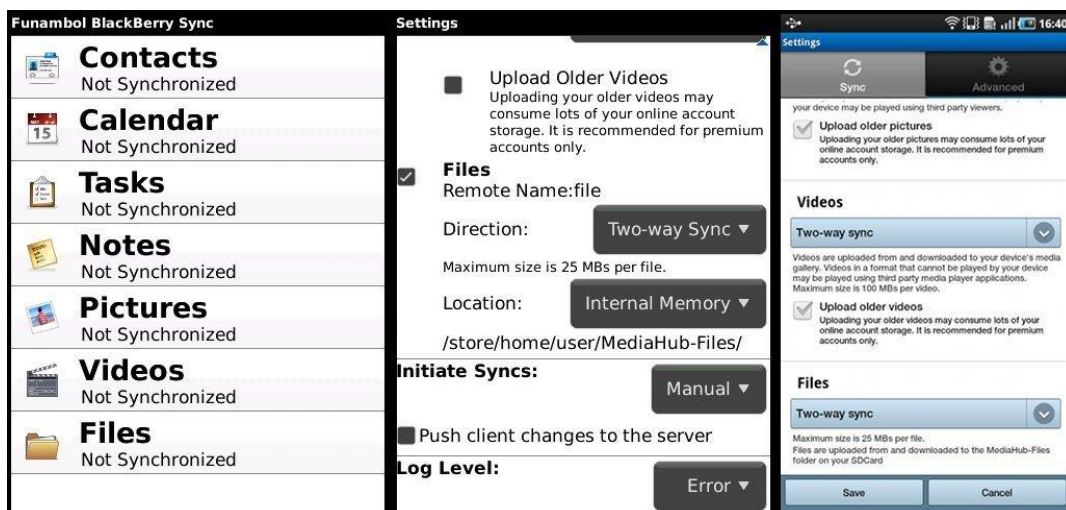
Funambol BlackBerry Sync

Contacts
Not Synchronized

15
Calendar
Not Synchronized

Tasks
Not Synchronized

Notes
Not Synchronized

Pictures
Not Synchronized

Videos
Not Synchronized

Files
Not Synchronized

Settings

Upload Older Videos
Uploading your older videos may consume lots of your online account storage. It is recommended for premium accounts only.

Files
Remote Name:file

Direction: Two-way Sync ▼

Maximum size is 25 MBs per file.

Location: Internal Memory ▼

/store/home/user/MediaHub-Files/

Initiate Syncs: Manual ▼

Push client changes to the server

Log Level: Error ▼

16:40
Settings
Sync
Advanced

your device may be played using third party viewers.

Upload older pictures
Uploading your older pictures may consume lots of your online account storage. It is recommended for premium accounts only.

Videos

Two-way sync

Videos are uploaded from and downloaded to your device's media gallery. Videos in a format that cannot be played by your device may be played using third party media player applications. Maximum size is 100 MBs per video.

Upload older videos
Uploading your older videos may consume lots of your online account storage. It is recommended for premium accounts only.

Files

Two-way sync

Maximum size is 25 MBs per file.
Files are uploaded from and downloaded to the MediaHub-Files folder on your SDCard

Save
Cancel